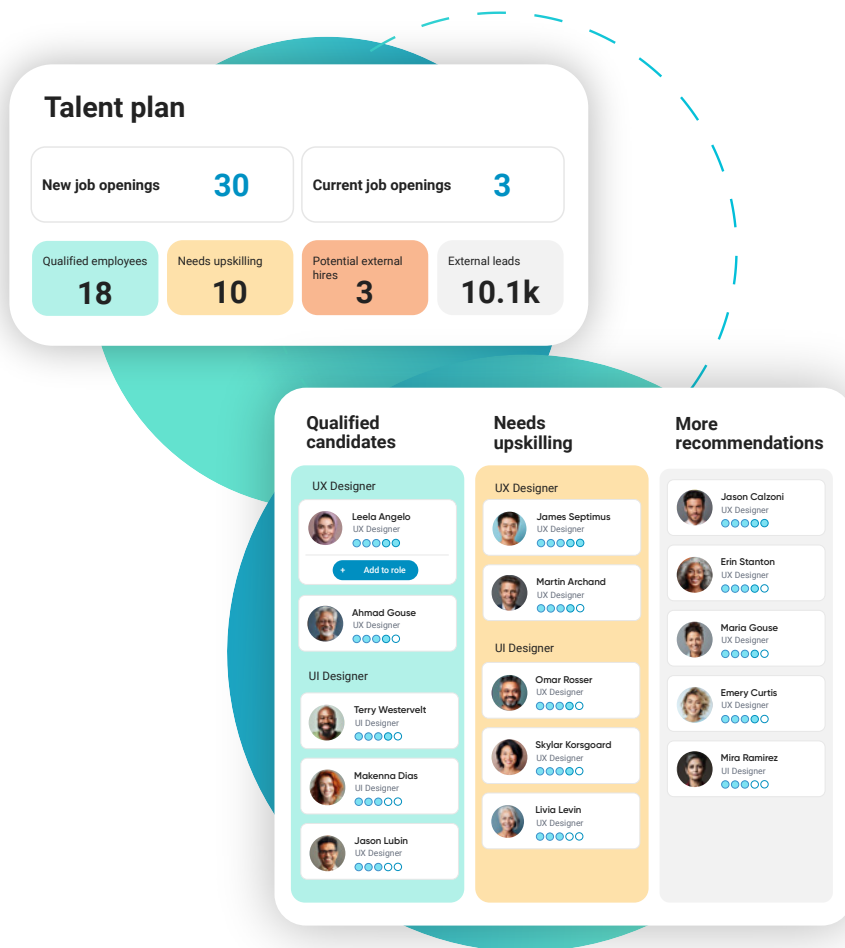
Talent plan

New job openings 30

Current job openings 3

Qualified employees 18

Needs upskilling 10

Potential external hires 3

External leads 10.1k

Qualified candidates

UX Designer

Leela Angelo
UX Designer

+ Add to role

Ahmad Gouse
UX Designer

UI Designer

Terry Westervelt
UI Designer

Makenna Dias
UI Designer

Jason Lubin
UX Designer

Needs upskilling

UX Designer

James Septimus
UX Designer

Martin Archand
UX Designer

UI Designer

Omar Rosser
UX Designer

Skylar Korsgoard
UX Designer

Livia Levin
UX Designer

More recommendations

Jason Calzoni
UX Designer

Erin Stanton
UX Designer

Maria Gouse
UX Designer

Emery Curtis
UX Designer

Mira Ramirez
UI Designer